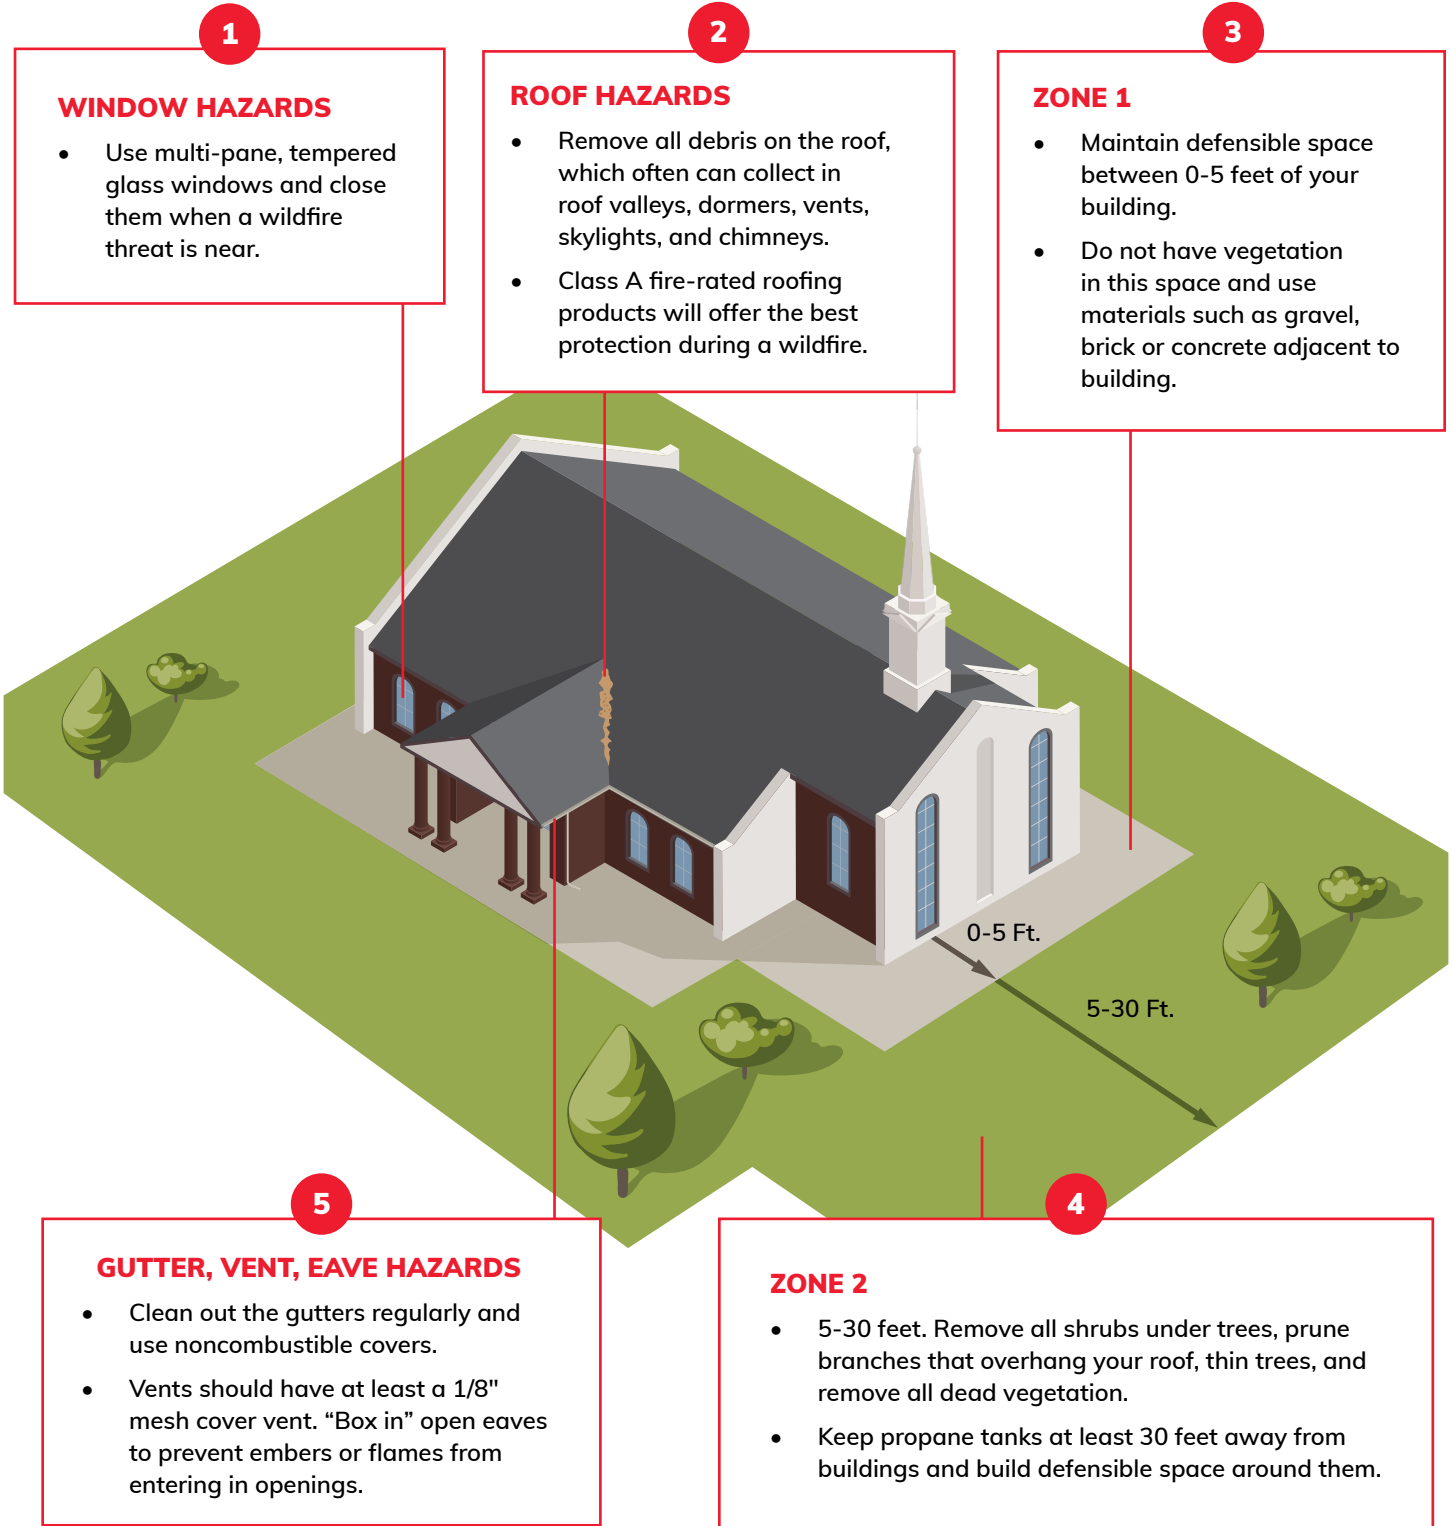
1

WINDOW HAZARDS

- Use multi-pane, tempered glass windows and close them when a wildfire threat is near.

2

ROOF HAZARDS

- Remove all debris on the roof, which often can collect in roof valleys, dormers, vents, skylights, and chimneys.
- Class A fire-rated roofing products will offer the best protection during a wildfire.

3

ZONE 1

- Maintain defensible space between 0-5 feet of your building.
- Do not have vegetation in this space and use materials such as gravel, brick or concrete adjacent to building.

0-5 Ft.

5-30 Ft.

5

GUTTER, VENT, EAVE HAZARDS

- Clean out the gutters regularly and use noncombustible covers.
- Vents should have at least a 1/8" mesh cover vent. “Box in” open eaves to prevent embers or flames from entering in openings.

4

ZONE 2

- 5-30 feet. Remove all shrubs under trees, prune branches that overhang your roof, thin trees, and remove all dead vegetation.
- Keep propane tanks at least 30 feet away from buildings and build defensible space around them.